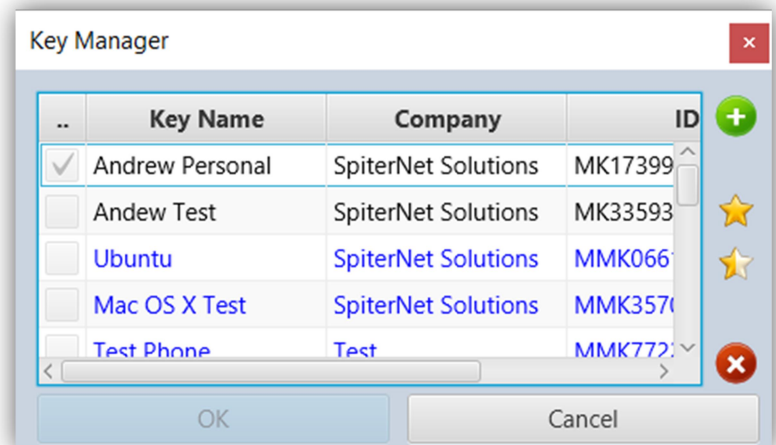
Key Manager

| .. | Key Name | Company | ID |
|---|---|---|---|
| ✓ | Andrew Personal | SpiterNet Solutions | MK17399 |
| | Andew Test | SpiterNet Solutions | MK33593 |
| | Ubuntu | SpiterNet Solutions | MMK0661 |
| | Mac OS X Test | SpiterNet Solutions | MMK3570 |
| | Test Phone | Test | MMK7722 |

OK

Cancel